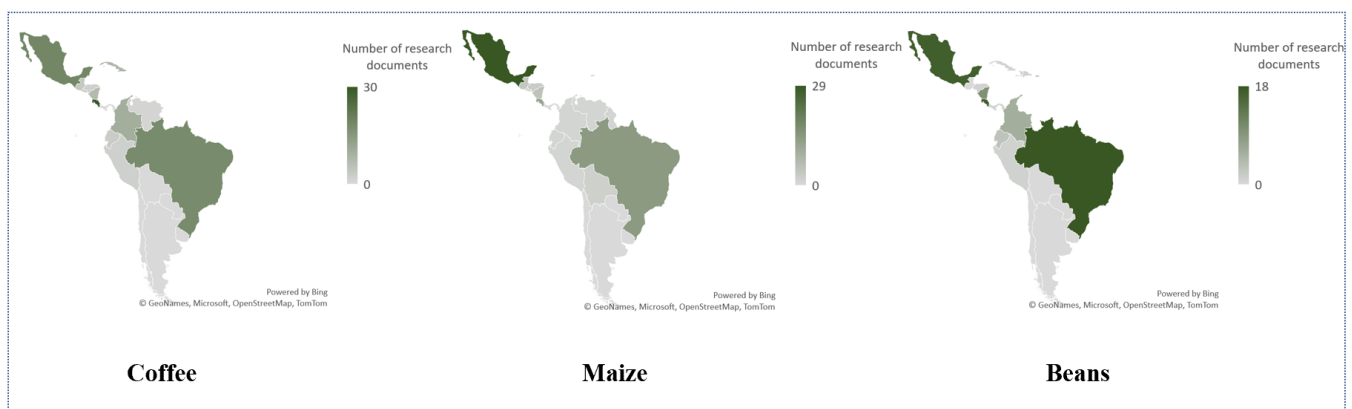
Number of research documents
30
0
Powered by Bing
© GeoNames, Microsoft, OpenStreetMap, TomTom

Number of research documents
29
0
Powered by Bing
© GeoNames, Microsoft, OpenStreetMap, TomTom

Number of research documents
18
0
Powered by Bing
© GeoNames, Microsoft, OpenStreetMap, TomTom

Coffee

Maize

Beans